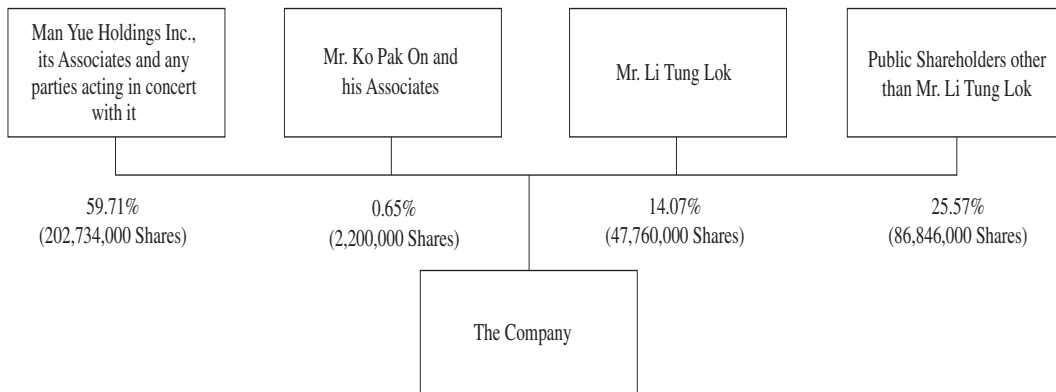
Man Yue Holdings Inc., its Associates and any parties acting in concert with it

Mr. Ko Pak On and his Associates

Mr. Li Tung Lok

Public Shareholders other than Mr. Li Tung Lok

59.71%
(202,734,000 Shares)

0.65%
(2,200,000 Shares)

14.07%
(47,760,000 Shares)

25.57%
(86,846,000 Shares)

The Company